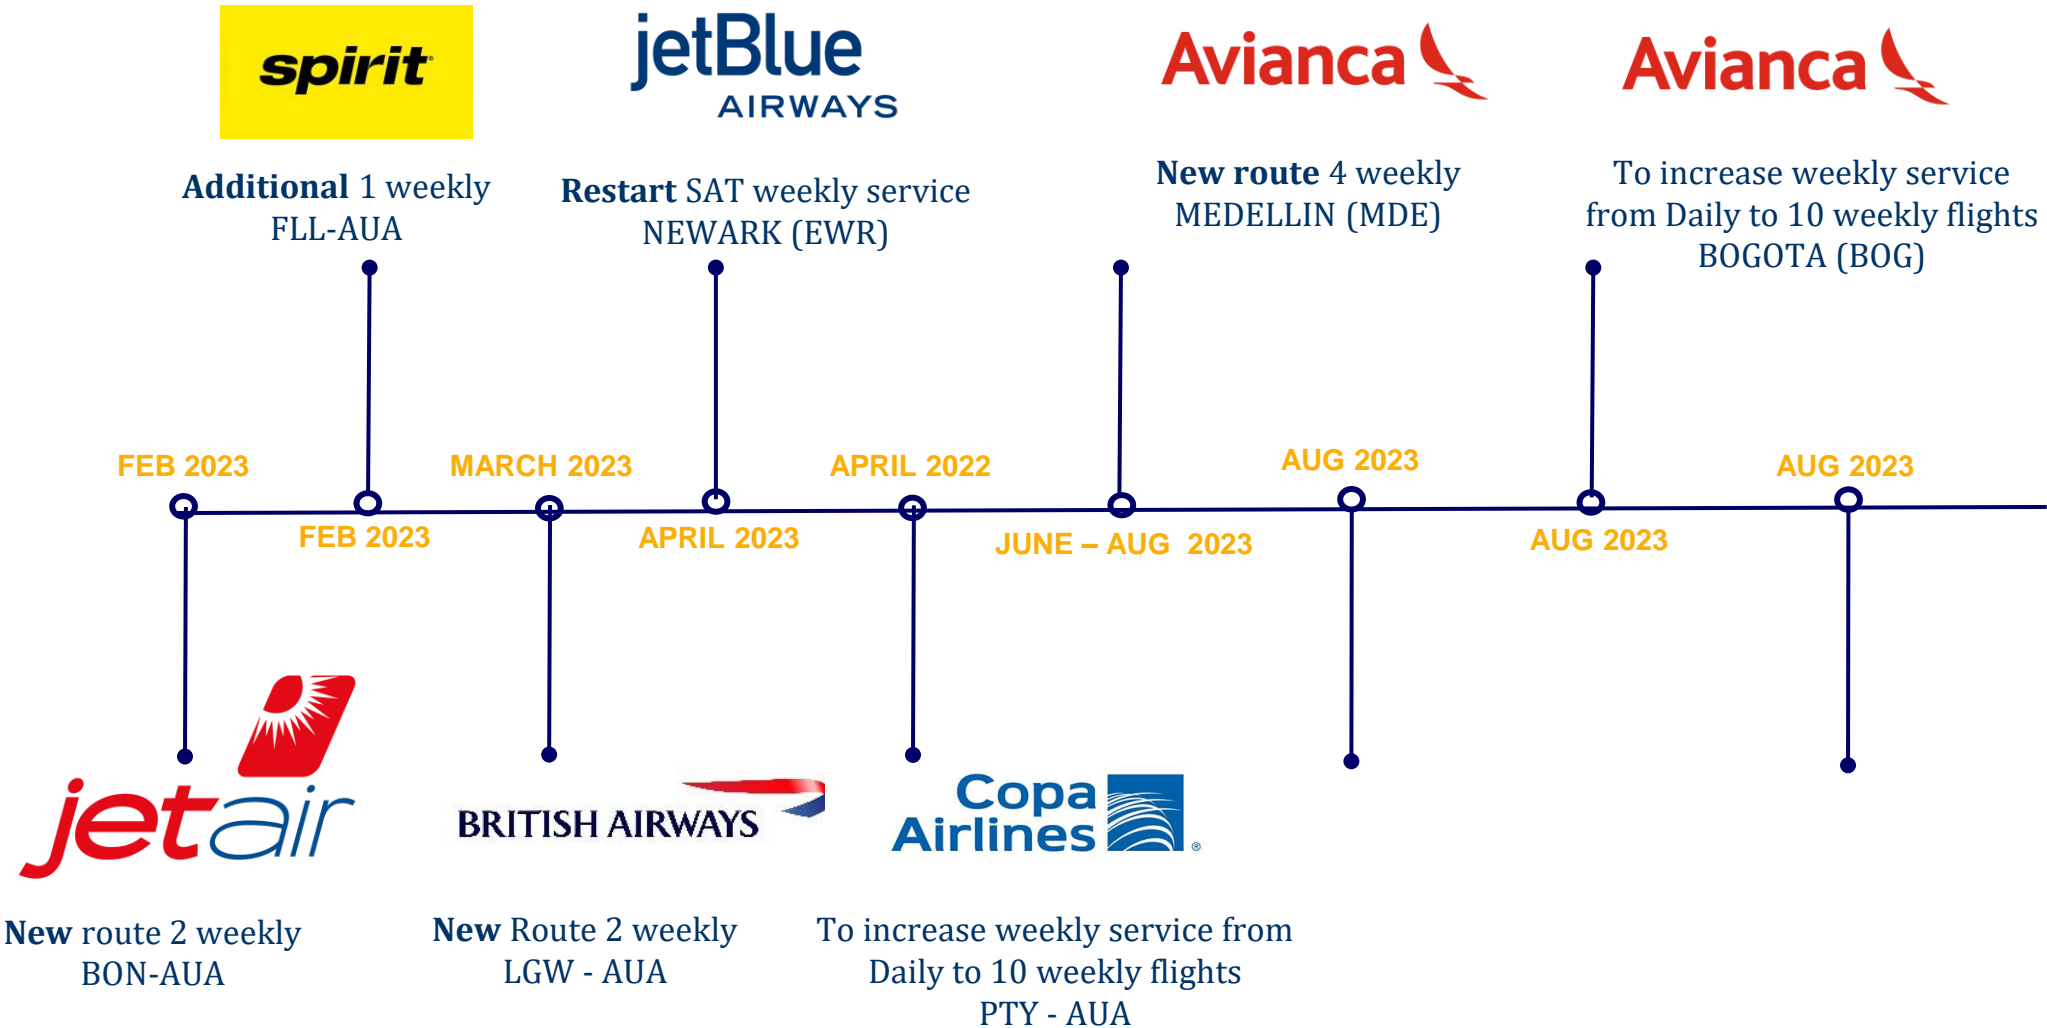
spirit

jetBlue AIRWAYS

Avianca

Avianca

**Additional** 1 weekly FLL-AUA

**Restart** SAT weekly service NEWARK (EWR)

**New route** 4 weekly MEDELLIN (MDE)

To increase weekly service from Daily to 10 weekly flights BOGOTA (BOG)

FEB 2023

MARCH 2023

APRIL 2022

AUG 2023

AUG 2023

FEB 2023

APRIL 2023

JUNE – AUG 2023

AUG 2023

jetair

BRITISH AIRWAYS

Copa Airlines

**New** route 2 weekly BON-AUA

**New** Route 2 weekly LGW - AUA

To increase weekly service from Daily to 10 weekly flights PTY - AUA